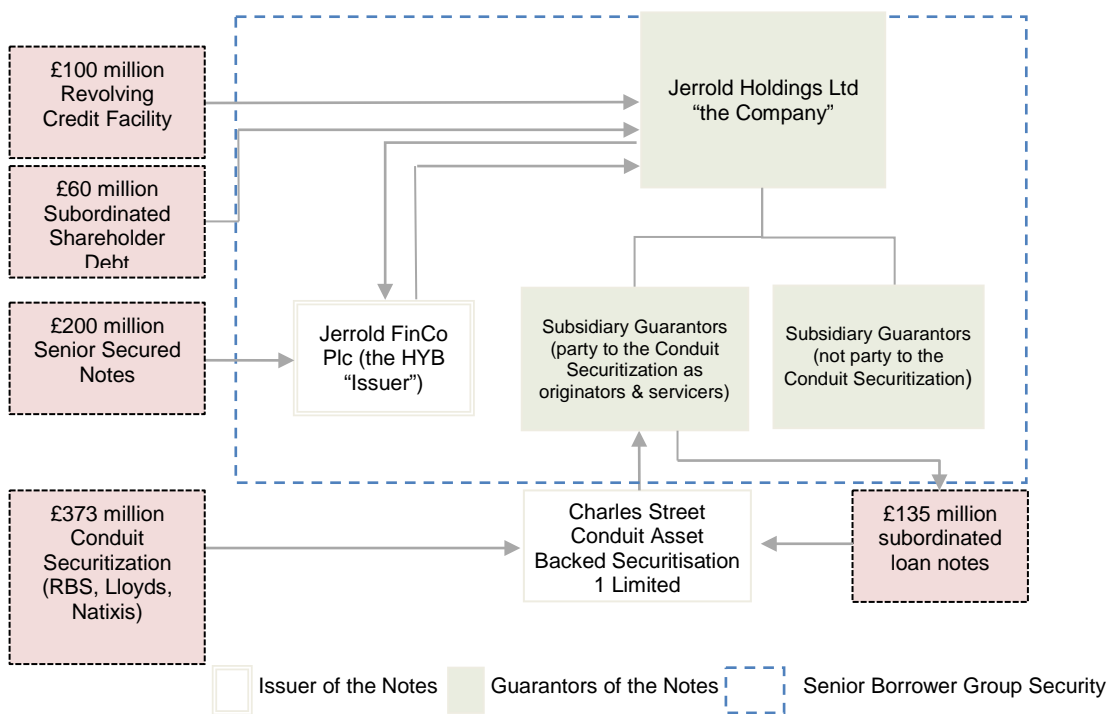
£100 million Revolving Credit Facility

£60 million Subordinated Shareholder Debt

£200 million Senior Secured Notes

£373 million Conduit Securitization (RBS, Lloyds, Natixis)

Jerrold Holdings Ltd "the Company"

Jerrold FinCo Plc (the HYB "Issuer")

Subsidiary Guarantors (party to the Conduit Securitization as originators & servicers)

Subsidiary Guarantors (not party to the Conduit Securitization)

Charles Street Conduit Asset Backed Securitisation 1 Limited

£135 million subordinated loan notes

Issuer of the Notes

Guarantors of the Notes

Senior Borrower Group Security